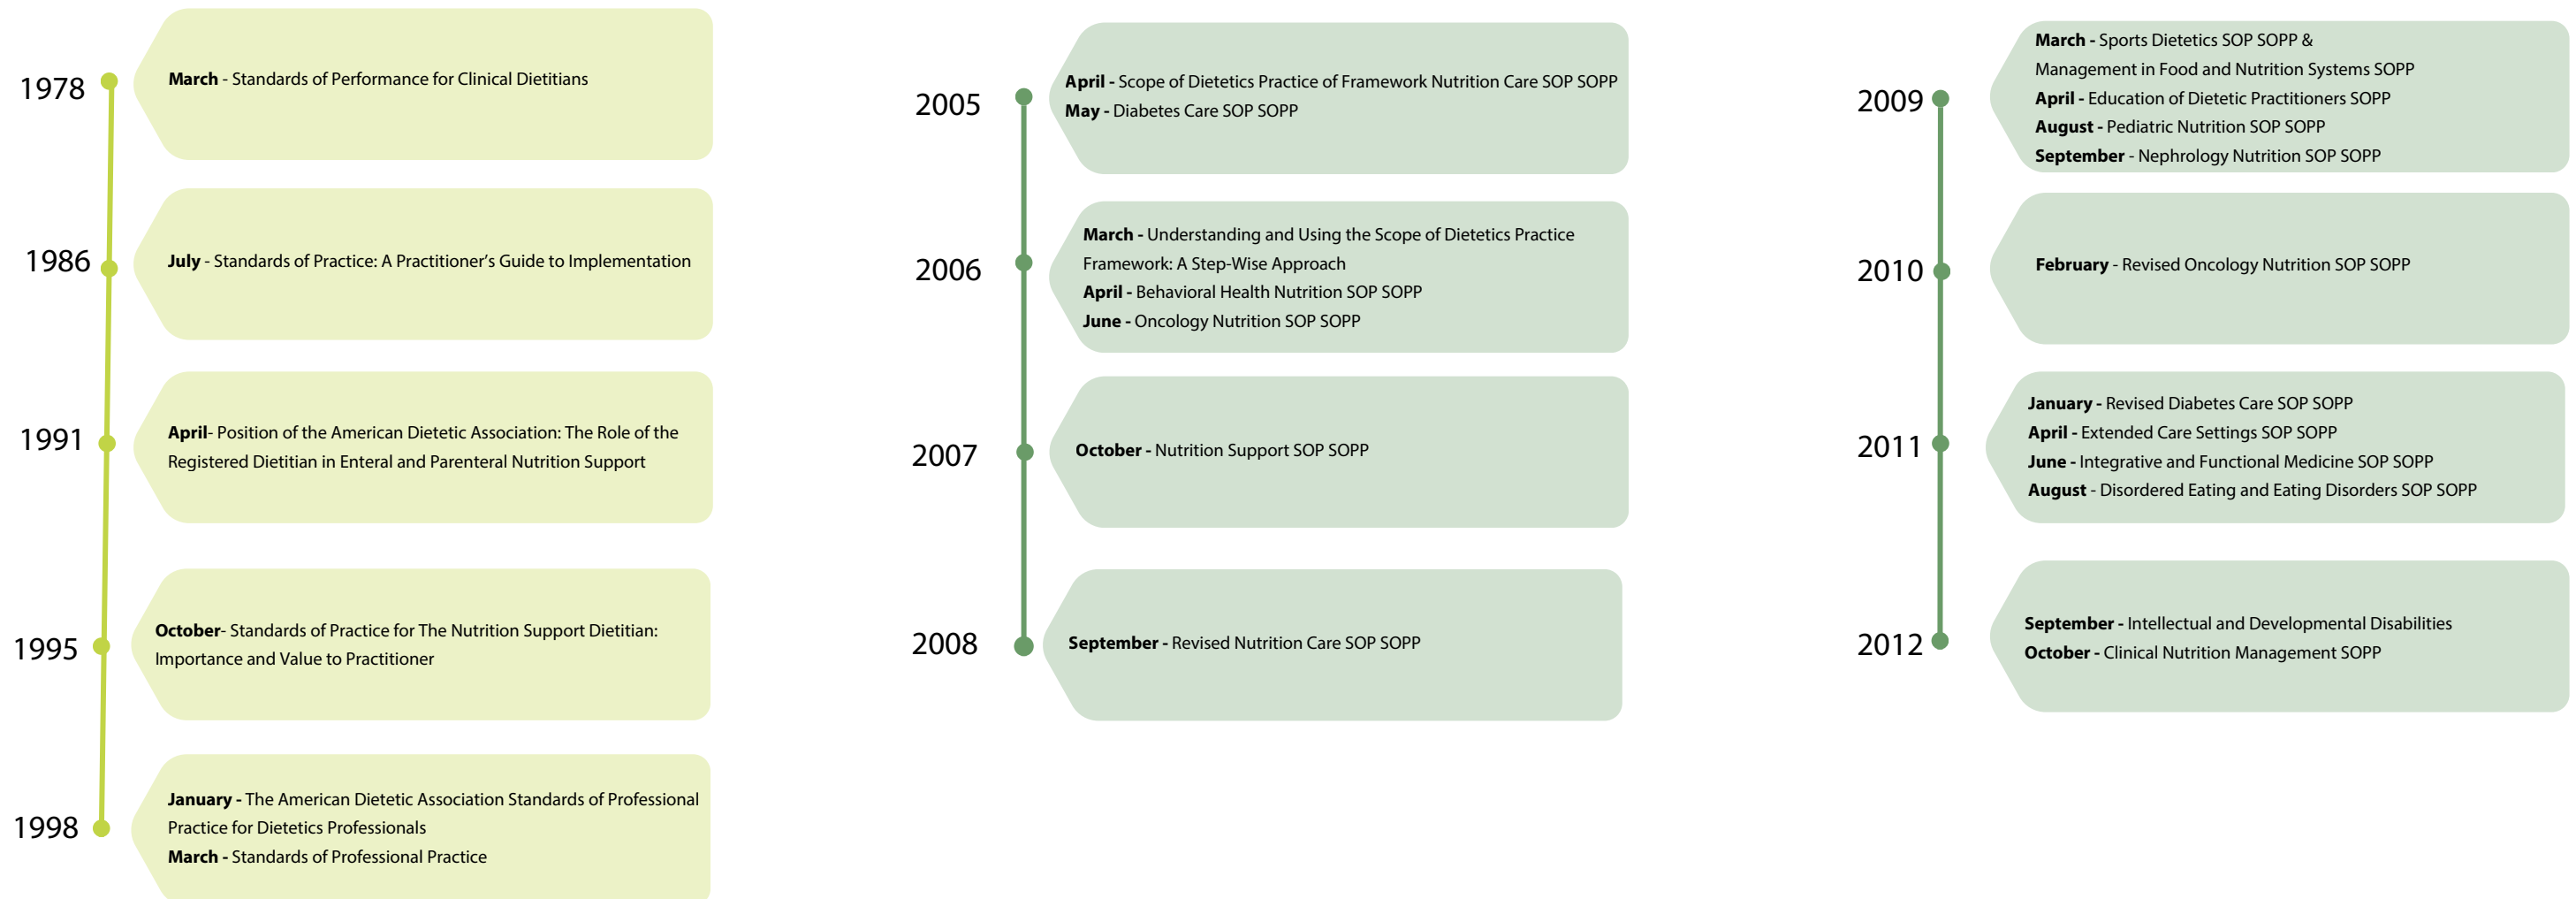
1978

March - Standards of Performance for Clinical Dietitians

1986

July - Standards of Practice: A Practitioner's Guide to Implementation

1991

April- Position of the American Dietetic Association: The Role of the Registered Dietitian in Enteral and Parenteral Nutrition Support

1995

October- Standards of Practice for The Nutrition Support Dietitian: Importance and Value to Practitioner

1998

January - The American Dietetic Association Standards of Professional Practice for Dietetics Professionals
March - Standards of Professional Practice

2005

April - Scope of Dietetics Practice of Framework Nutrition Care SOP SOPP
May - Diabetes Care SOP SOPP

2006

March - Understanding and Using the Scope of Dietetics Practice Framework: A Step-Wise Approach
April - Behavioral Health Nutrition SOP SOPP
June - Oncology Nutrition SOP SOPP

2007

October - Nutrition Support SOP SOPP

2008

September - Revised Nutrition Care SOP SOPP

2009

March - Sports Dietetics SOP SOPP & Management in Food and Nutrition Systems SOPP
April - Education of Dietetic Practitioners SOPP
August - Pediatric Nutrition SOP SOPP
September - Nephrology Nutrition SOP SOPP

2010

February - Revised Oncology Nutrition SOP SOPP

2011

January - Revised Diabetes Care SOP SOPP
April - Extended Care Settings SOP SOPP
June - Integrative and Functional Medicine SOP SOPP
August - Disordered Eating and Eating Disorders SOP SOPP

2012

September - Intellectual and Developmental Disabilities
October - Clinical Nutrition Management SOPP